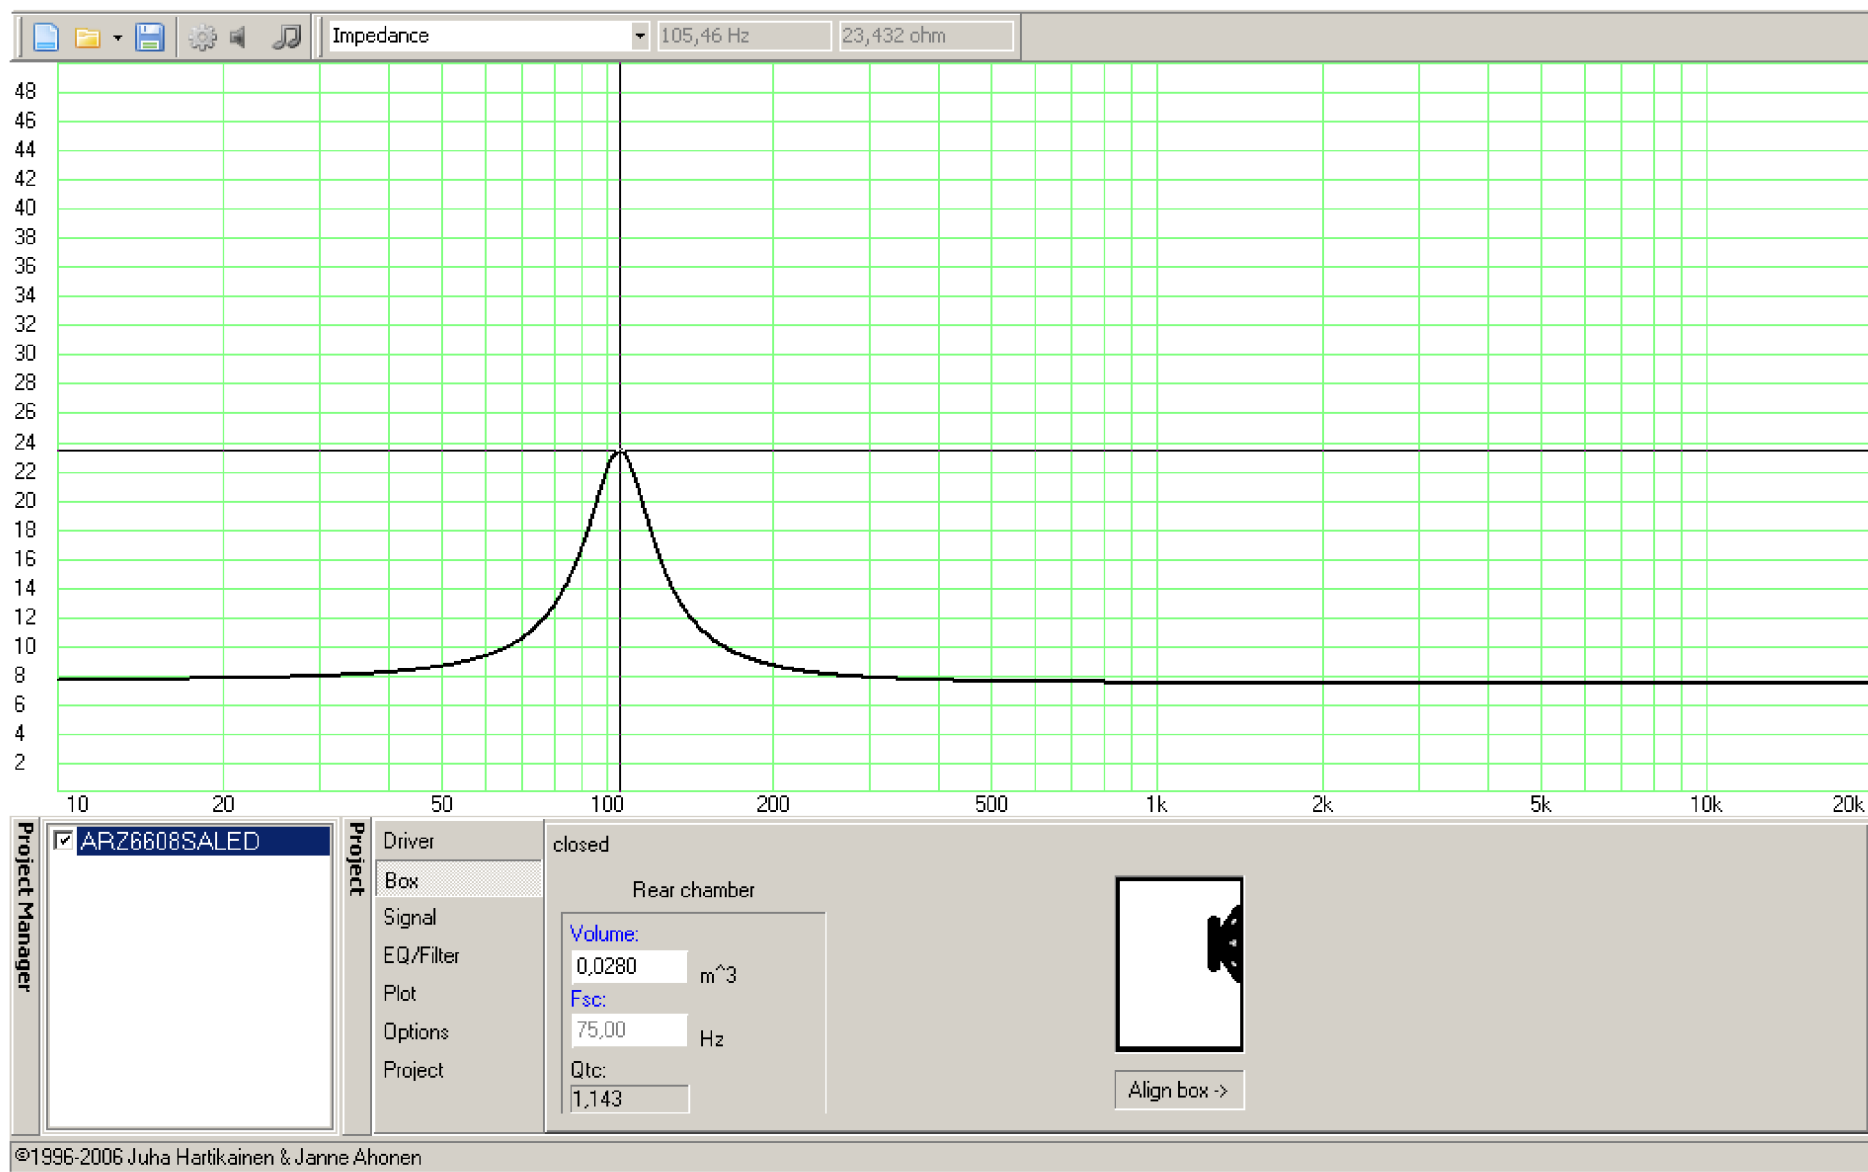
Impedance
105,46 Hz
23,432 ohm

48
46
44
42
40
38
36
34
32
30
28
26
24
22
20
18
16
14
12
10
8
6
4
2

10
20
50
100
200
500
1k
2k
5k
10k
20k

Project Manager
ARZ6608SALED

Project
Driver
Box
Signal
EQ/Filter
Plot
Options
Project

closed
Rear chamber
Volume:
0,0280
m^3
Fsc:
75,00
Hz
Qtc:
1,143

Align box ->

©1996-2006 Juha Hartikainen & Janne Ahonen